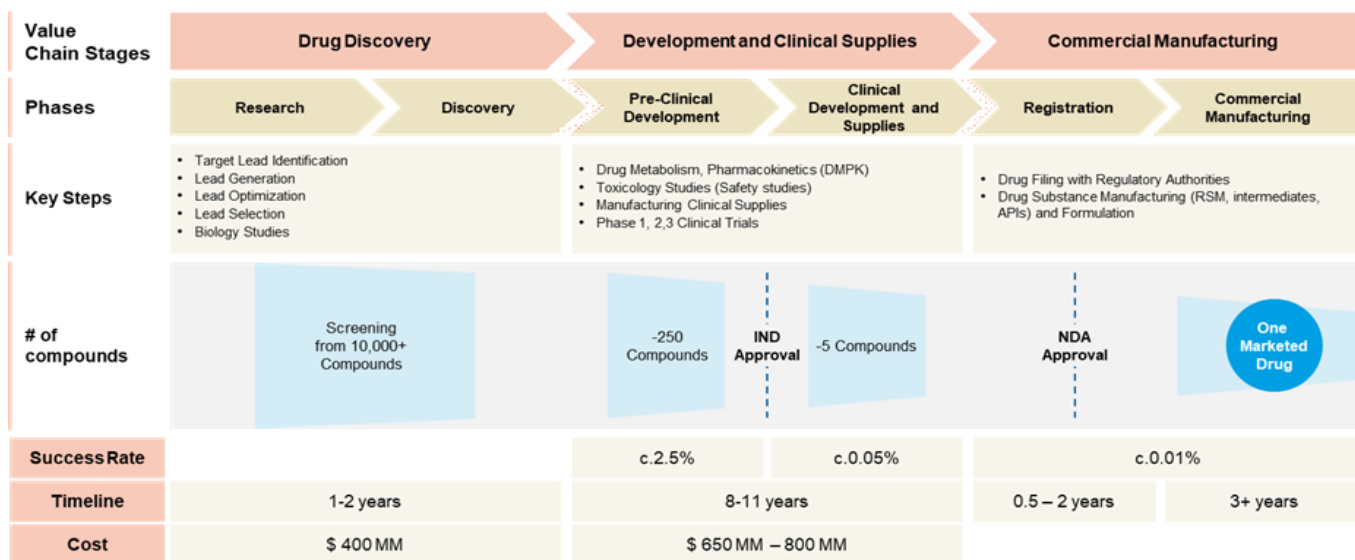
| Value Chain Stages | Drug Discovery | | Development and Clinical Supplies | | Commercial Manufacturing | |
|---|---|---|---|---|---|---|
| Phases | Research | Discovery | Pre-Clinical Development | Clinical Development and Supplies | Registration | Commercial Manufacturing |
| Key Steps | • Target Lead Identification • Lead Generation • Lead Optimization • Lead Selection • Biology Studies | | • Drug Metabolism, Pharmacokinetics (DMPK) • Toxicology Studies (Safety studies) • Manufacturing Clinical Supplies • Phase 1, 2,3 Clinical Trials | | • Drug Filing with Regulatory Authorities • Drug Substance Manufacturing (RSM, intermediates, APIs) and Formulation | |
| # of compounds | Screening from 10,000+ Compounds | | -250 Compounds IND Approval | -5 Compounds | NDA Approval | One Marketed Drug |
| Success Rate | | | c.2.5% | c.0.05% | c.0.01% | |
| Timeline | 1-2 years | | 8-11 years | | 0.5 – 2 years | 3+ years |
| Cost | $ 400 MM | | $ 650 MM – 800 MM | | | |